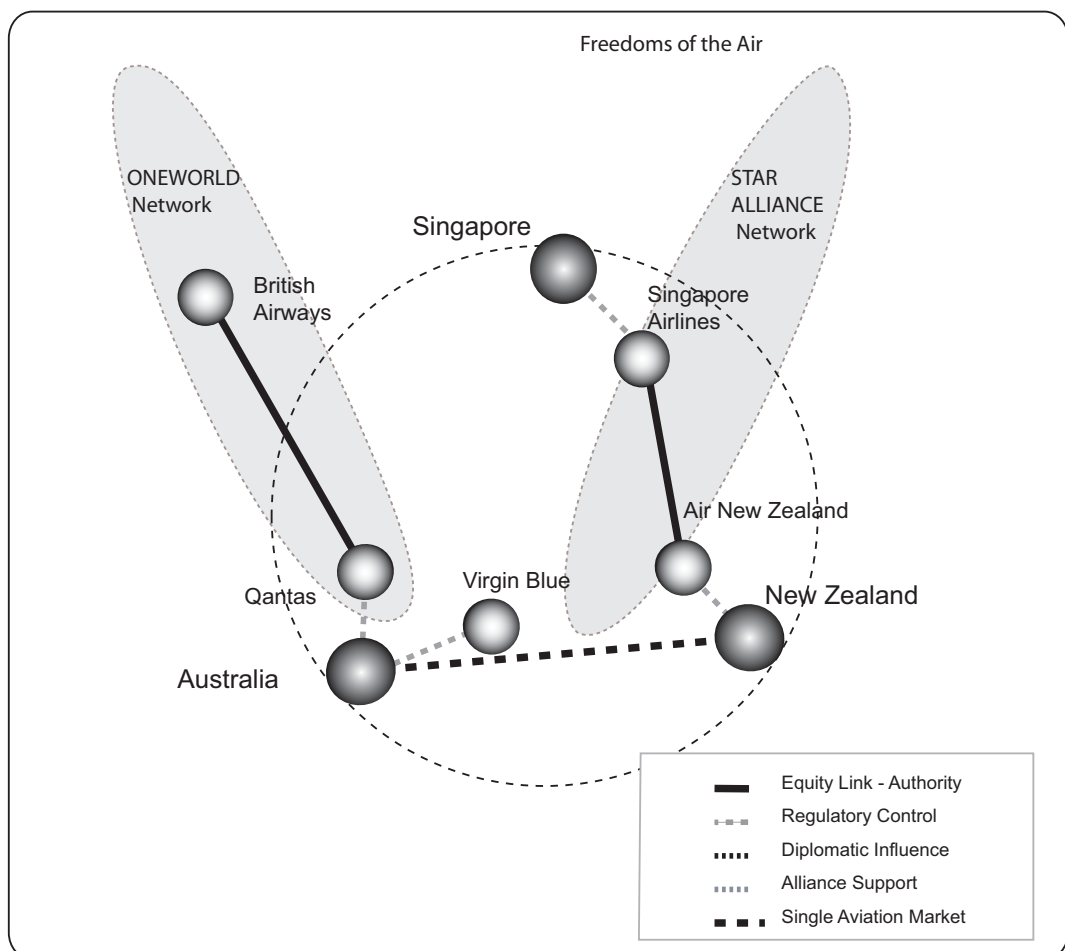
Freedoms of the Air

ONEWORLD Network

STAR ALLIANCE Network

Singapore

British Airways

Singapore Airlines

Air New Zealand

Qantas

Virgin Blue

New Zealand

Australia

Equity Link - Authority
Regulatory Control
Diplomatic Influence
Alliance Support
Single Aviation Market